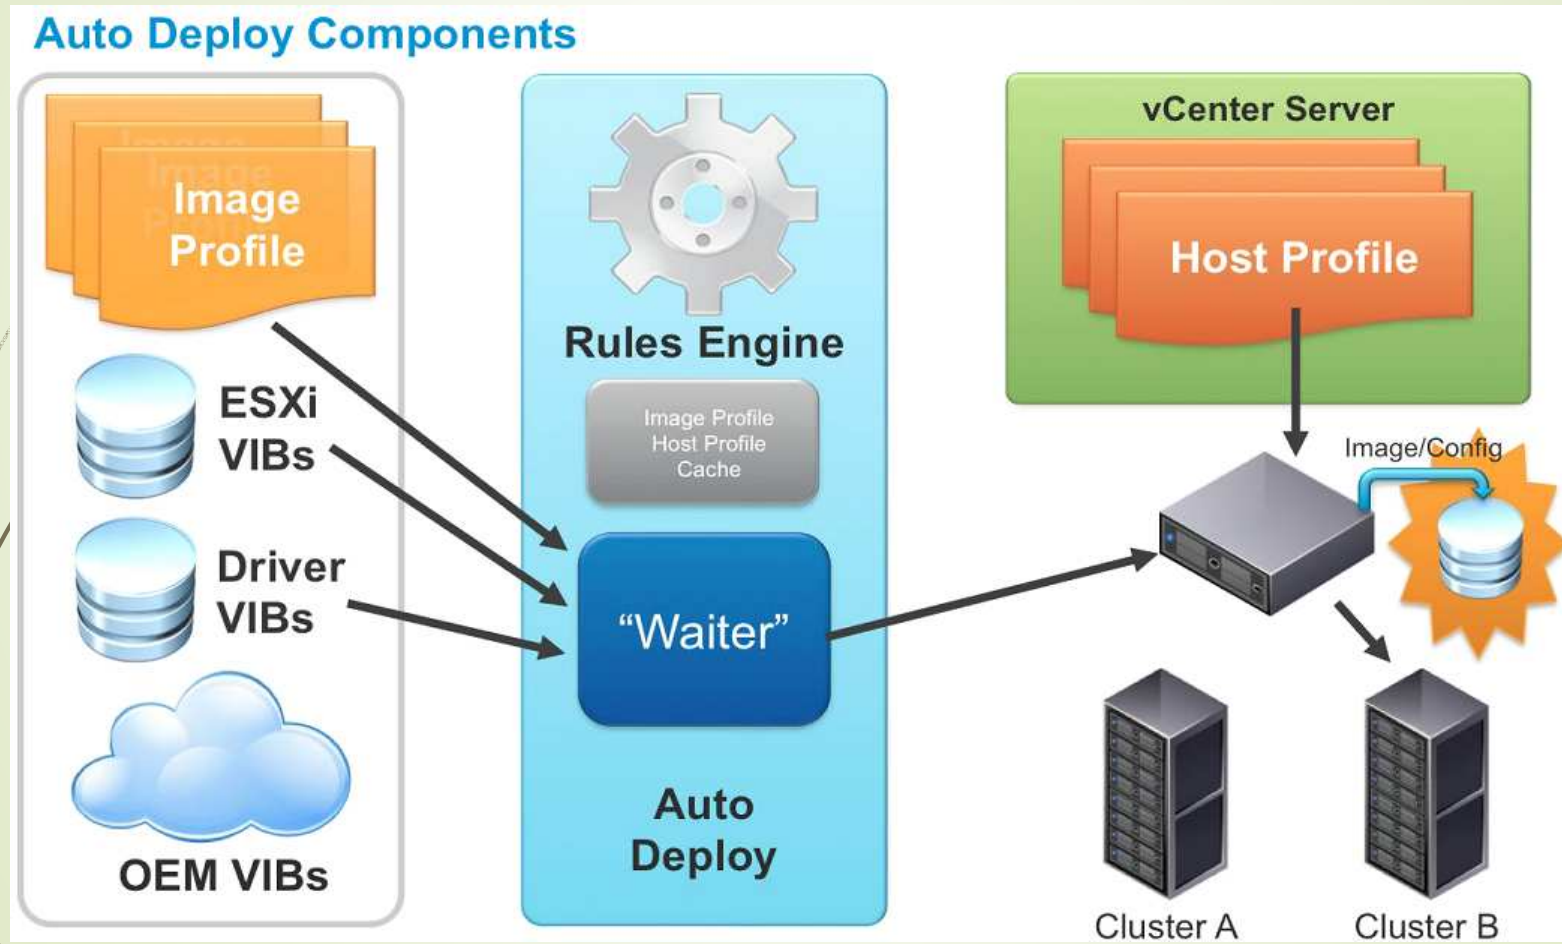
Auto Deploy Components

Image Profile

ESXi VIBs

Driver VIBs

OEM VIBs

Rules Engine

Image Profile
Host Profile
Cache

"Waiter"

Auto Deploy

vCenter Server

Host Profile

Image/Config

Cluster A

Cluster B